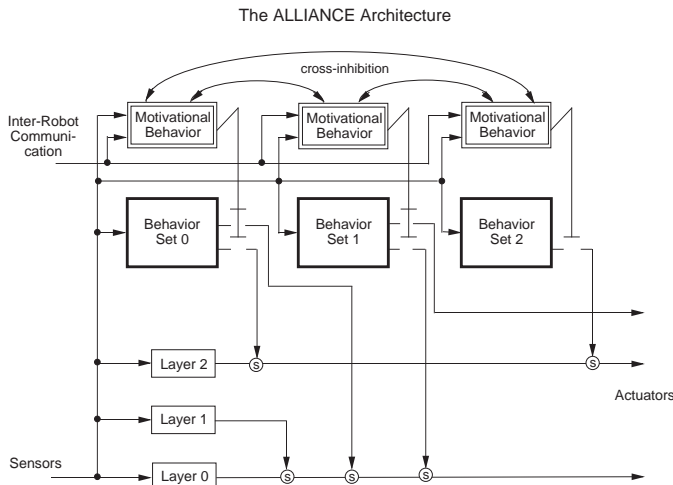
The ALLIANCE Architecture

cross-inhibition

Inter-Robot Communication

Motivational Behavior

Motivational Behavior

Motivational Behavior

Behavior Set 0

Behavior Set 1

Behavior Set 2

Layer 2

S

S

Actuators

Layer 1

Sensors

Layer 0

S

S

S